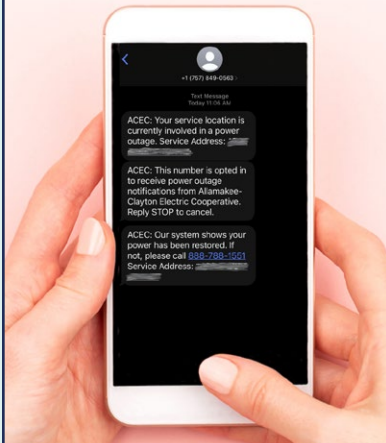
+1 (757) 849-0563

Text Message
Today 11:06 AM

ACEC: Your service location is currently involved in a power outage. Service Address: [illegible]

ACEC: This number is opted in to receive power outage notifications from Allamakee-Clayton Electric Cooperative. Reply STOP to cancel.

ACEC: Our system shows your power has been restored. If not, please call 888-788-1551 Service Address: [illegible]